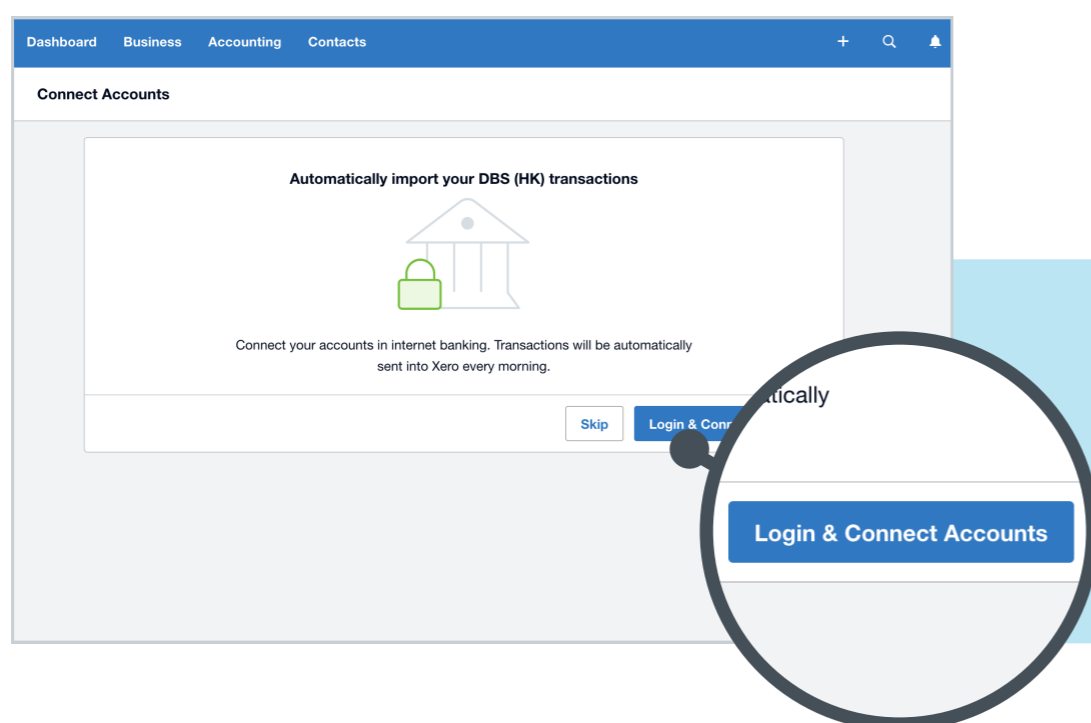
Dashboard Business Accounting Contacts + 

Connect Accounts

Automatically import your DBS (HK) transactions

Connect your accounts in internet banking. Transactions will be automatically sent into Xero every morning.

Skip Login & Conn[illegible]

tically

Login & Connect Accounts